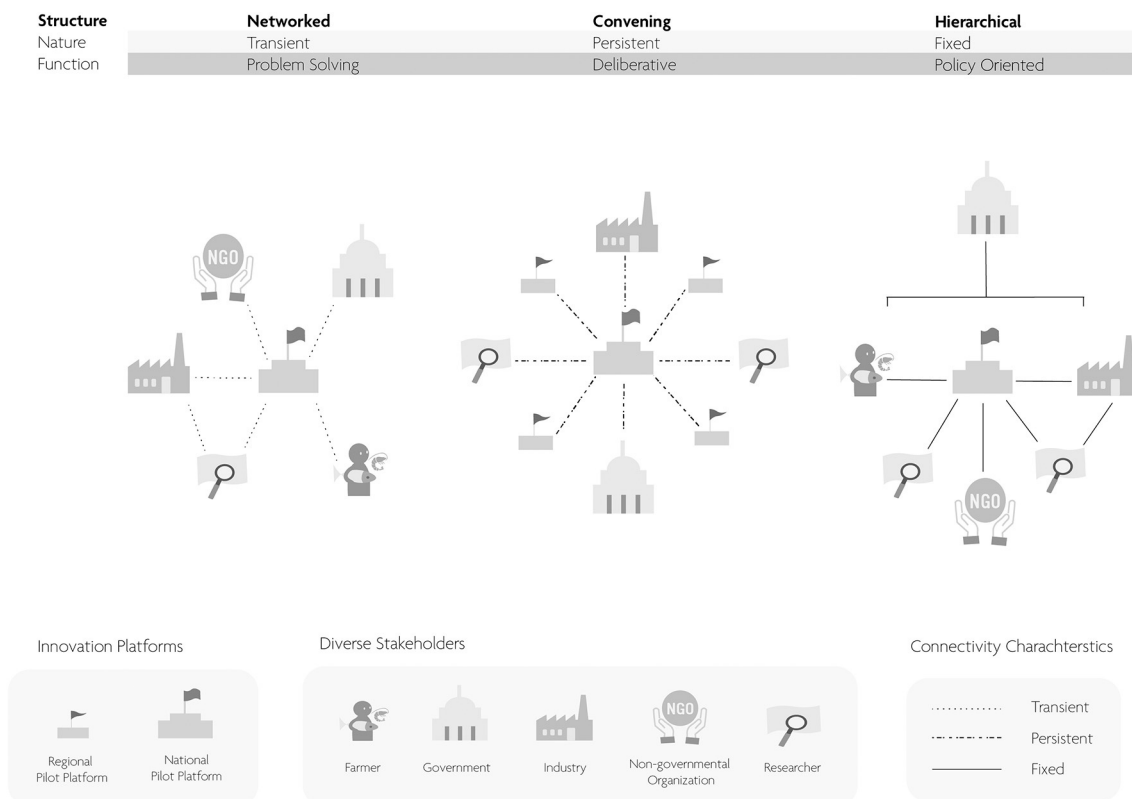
| Structure | Networked | Convening | Hierarchical |
|---|---|---|---|
| Nature | Transient | Persistent | Fixed |
| Function | Problem Solving | Deliberative | Policy Oriented |

NGO

NGO

Innovation Platforms

Regional Pilot Platform

National Pilot Platform

Diverse Stakeholders

Farmer

Government

Industry

NGO

Non-governmental Organization

Researcher

Connectivity Charachterstics

Transient

Persistent

Fixed